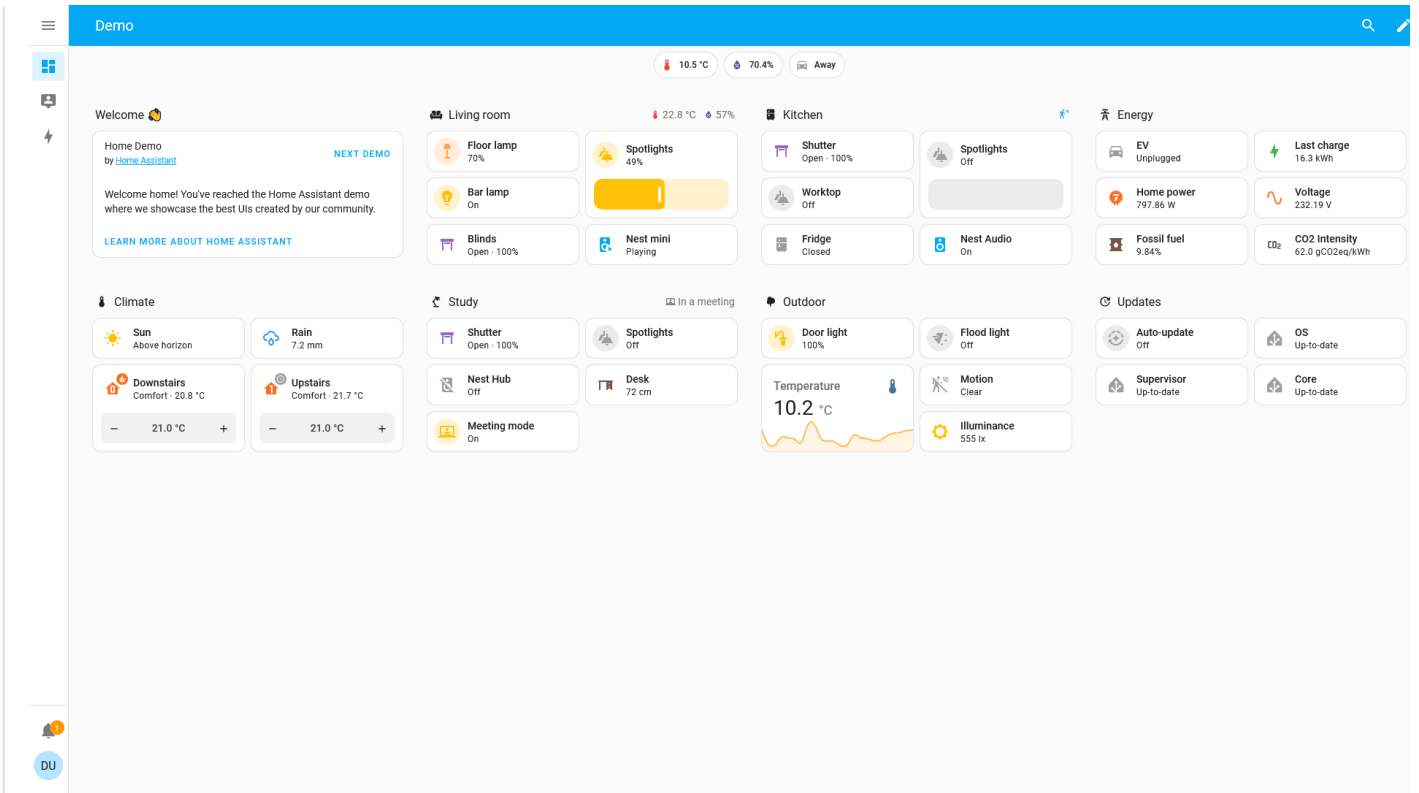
Demo

10.5 °C
70.4%
Away

Welcome 👋

Home Demo
by Home Assistant
NEXT DEMO

Welcome home! You've reached the Home Assistant demo where we showcase the best UIs created by our community.

LEARN MORE ABOUT HOME ASSISTANT

Living room
22.8 °C 57%

Floor lamp
70%

Spotlights
49%

Bar lamp
On

Blinds
Open · 100%

Nest mini
Playing

Kitchen

Shutter
Open · 100%

Spotlights
Off

Worktop
Off

Fridge
Closed

Nest Audio
On

Energy

EV
Unplugged

Last charge
16.3 kWh

Home power
797.86 W

Voltage
232.19 V

Fossil fuel
9.84%

CO2 Intensity
62.0 gCO2eq/kWh

Climate

Sun
Above horizon

Rain
7.2 mm

Downstairs
Comfort · 20.8 °C

Upstairs
Comfort · 21.7 °C

−
21.0 °C
+

−
21.0 °C
+

Study
In a meeting

Shutter
Open · 100%

Spotlights
Off

Nest Hub
Off

Desk
72 cm

Meeting mode
On

Outdoor

Door light
100%

Flood light
Off

Temperature
10.2 °C

Motion
Clear

Illuminance
555 lx

Updates

Auto-update
Off

OS
Up-to-date

Supervisor
Up-to-date

Core
Up-to-date

1

DU